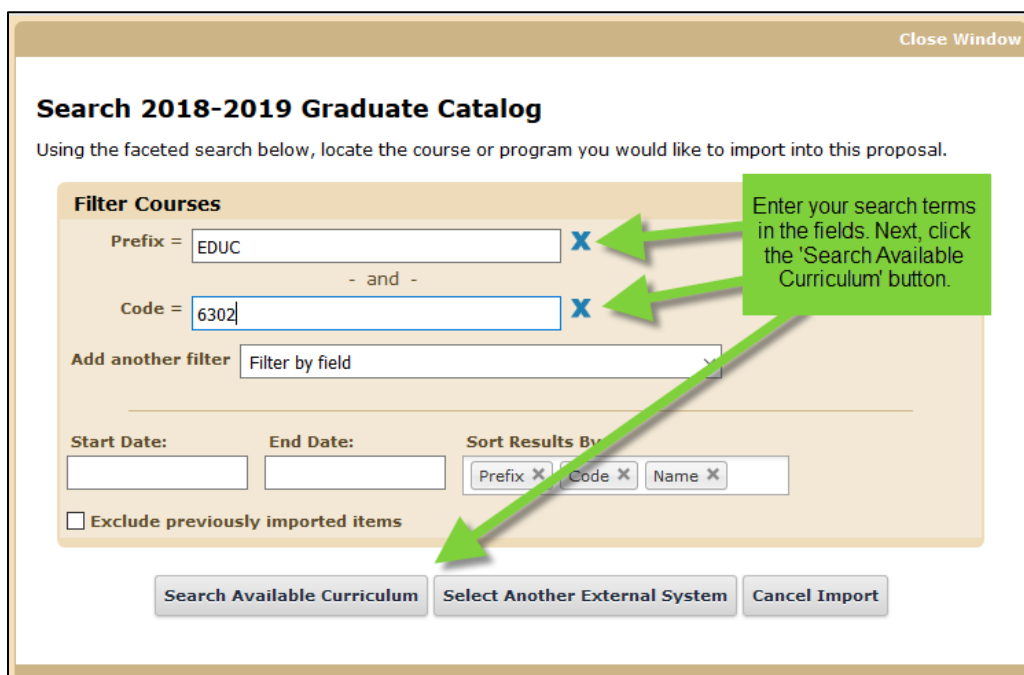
Close Window

Search 2018-2019 Graduate Catalog

Using the faceted search below, locate the course or program you would like to import into this proposal.

Filter Courses

Enter your search terms in the fields. Next, click the 'Search Available Curriculum' button.

Prefix = EDUC X

- and -

Code = 6302 X

Add another filter Filter by field

Start Date:

End Date:

Sort Results By

Prefix ✕ Code ✕ Name ✕

Exclude previously imported items

Search Available Curriculum

Select Another External System

Cancel Import